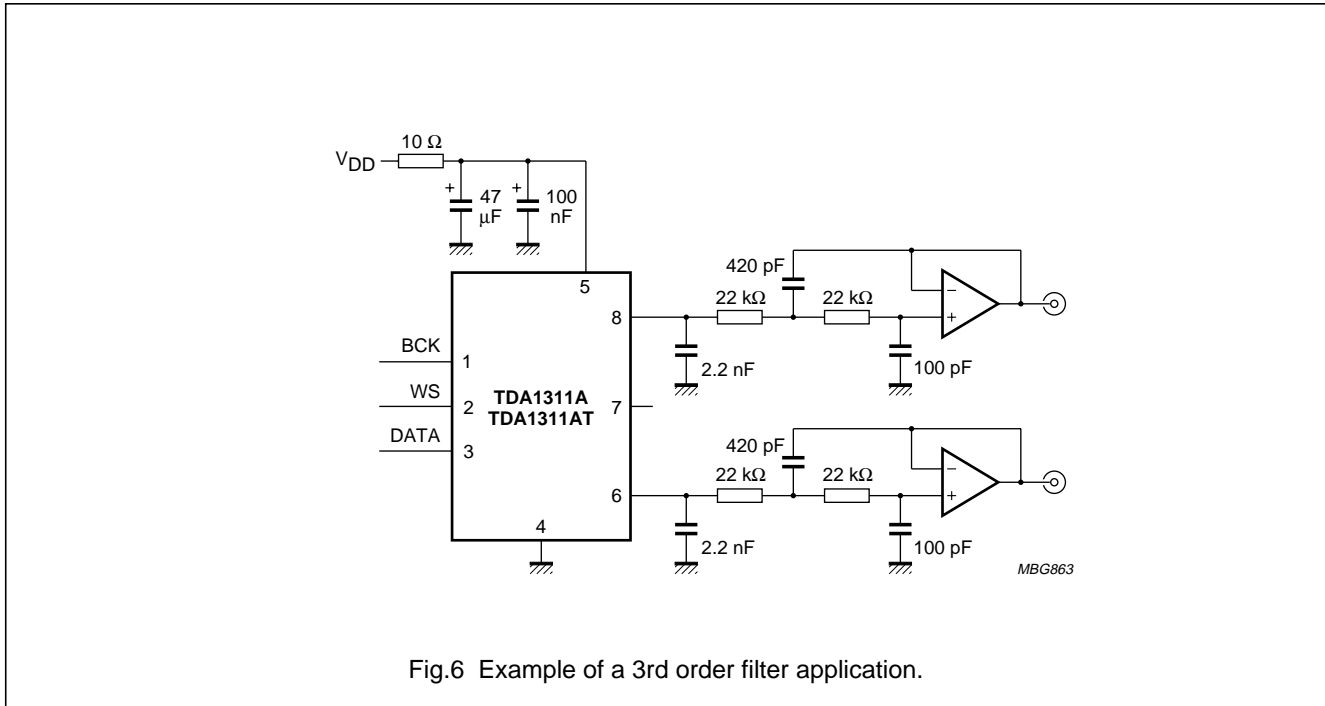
$V_{DD}$

10 Ω

47 µF

100 nF

5

8

BCK

1

WS

2

TDA1311A
TDA1311AT

7

DATA

3

6

4

420 pF

22 kΩ

22 kΩ

2.2 nF

100 pF

420 pF

22 kΩ

22 kΩ

2.2 nF

100 pF

MBG863

Fig.6 Example of a 3rd order filter application.